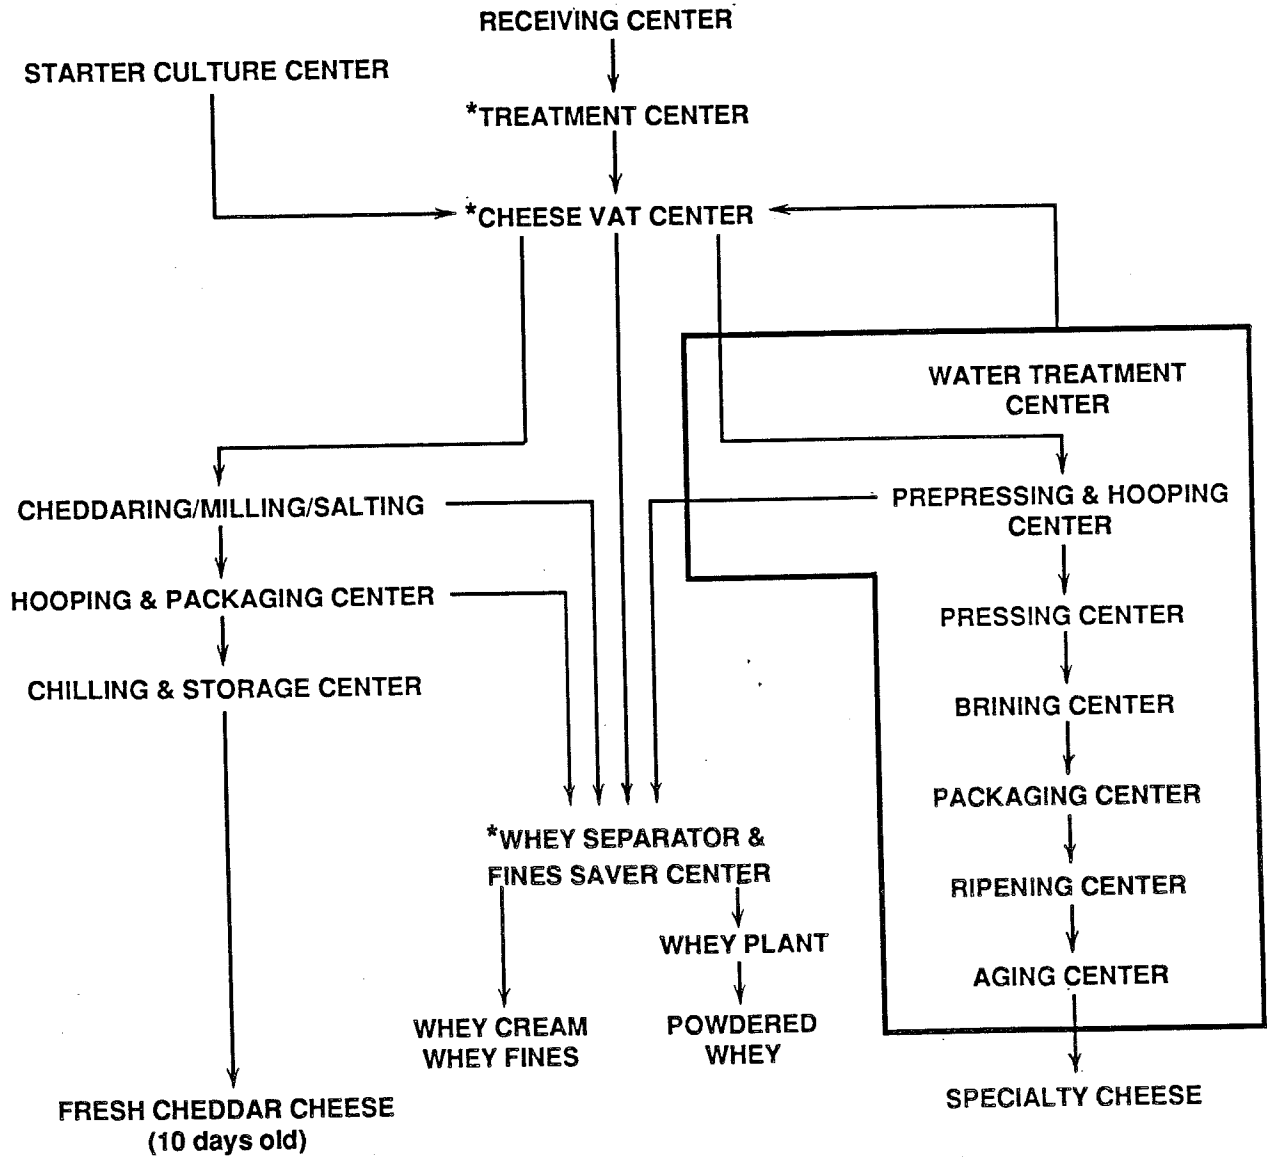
RECEIVING CENTER

STARTER CULTURE CENTER

*TREATMENT CENTER

*CHEESE VAT CENTER

WATER TREATMENT CENTER

CHEDDARING/MILLING/SALTING

PREPRESSING & HOOPING CENTER

HOOPING & PACKAGING CENTER

PRESSING CENTER

CHILLING & STORAGE CENTER

BRINING CENTER

PACKAGING CENTER

*WHEY SEPARATOR & FINES SAVER CENTER

RIPENING CENTER

WHEY PLANT

AGING CENTER

WHEY CREAM WHEY FINES

POWDERED WHEY

SPECIALTY CHEESE

FRESH CHEDDAR CHEESE (10 days old)